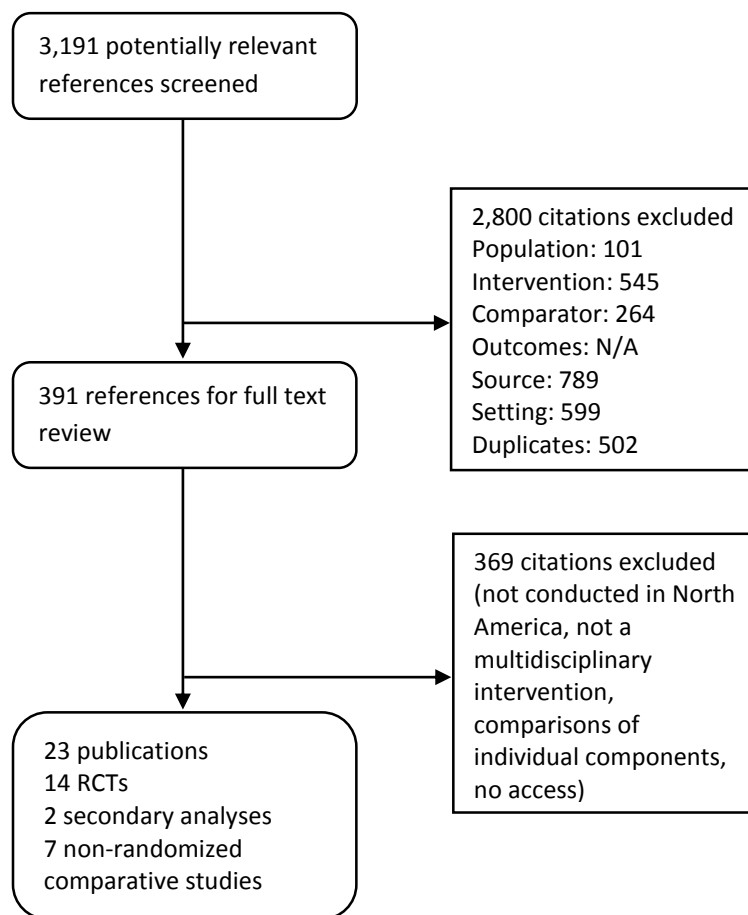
3,191 potentially relevant references screened

2,800 citations excluded
Population: 101
Intervention: 545
Comparator: 264
Outcomes: N/A
Source: 789
Setting: 599
Duplicates: 502

391 references for full text review

369 citations excluded (not conducted in North America, not a multidisciplinary intervention, comparisons of individual components, no access)

23 publications
14 RCTs
2 secondary analyses
7 non-randomized comparative studies